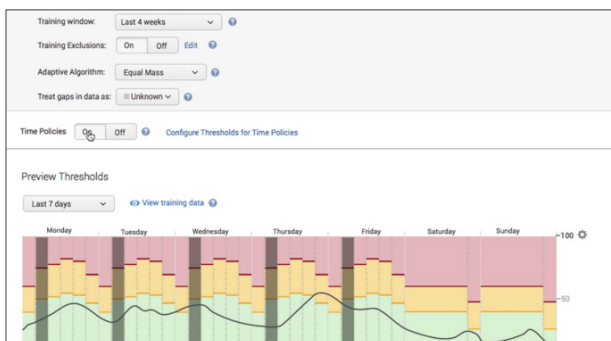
Training window: Last 4 weeks

Training Exclusions: On Off Edit

Adaptive Algorithm: Equal Mass

Treat gaps in data as: Unknown

Time Policies On Off Configure Thresholds for Time Policies

Preview Thresholds

Last 7 days

View training data

Monday Tuesday Wednesday Thursday Friday Saturday Sunday

100

50